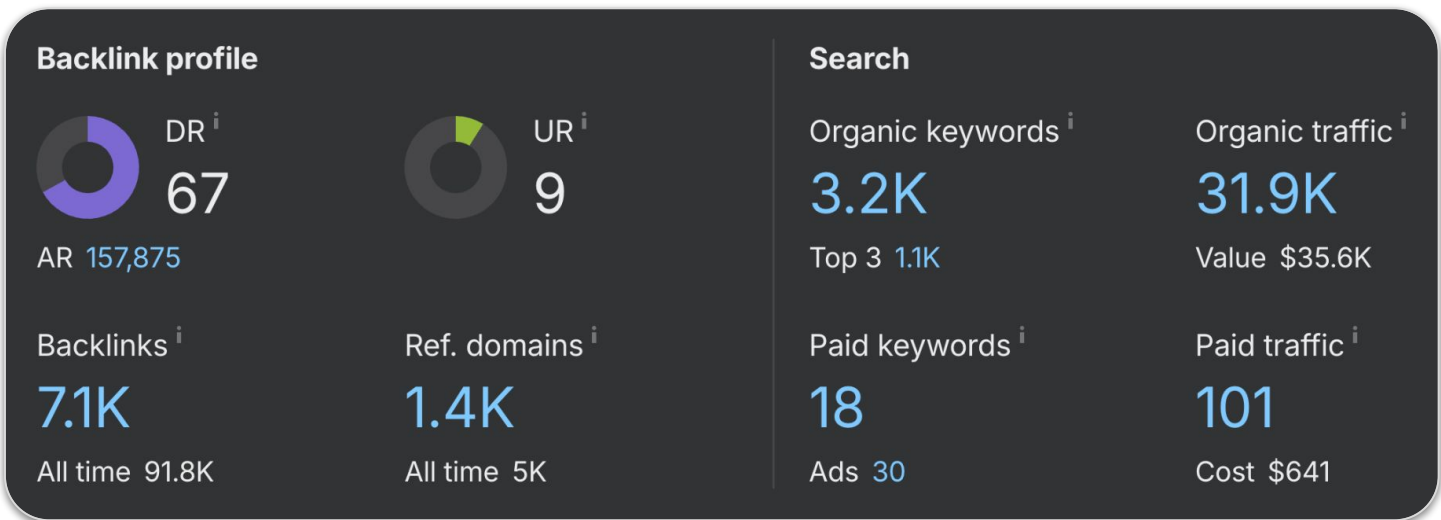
Backlink profile

DR i
67
AR 157,875

UR i
9

Backlinks i
7.1K
All time 91.8K

Ref. domains i
1.4K
All time 5K

Search

Organic keywords i
3.2K
Top 3 1.1K

Organic traffic i
31.9K
Value $35.6K

Paid keywords i
18
Ads 30

Paid traffic i
101
Cost $641